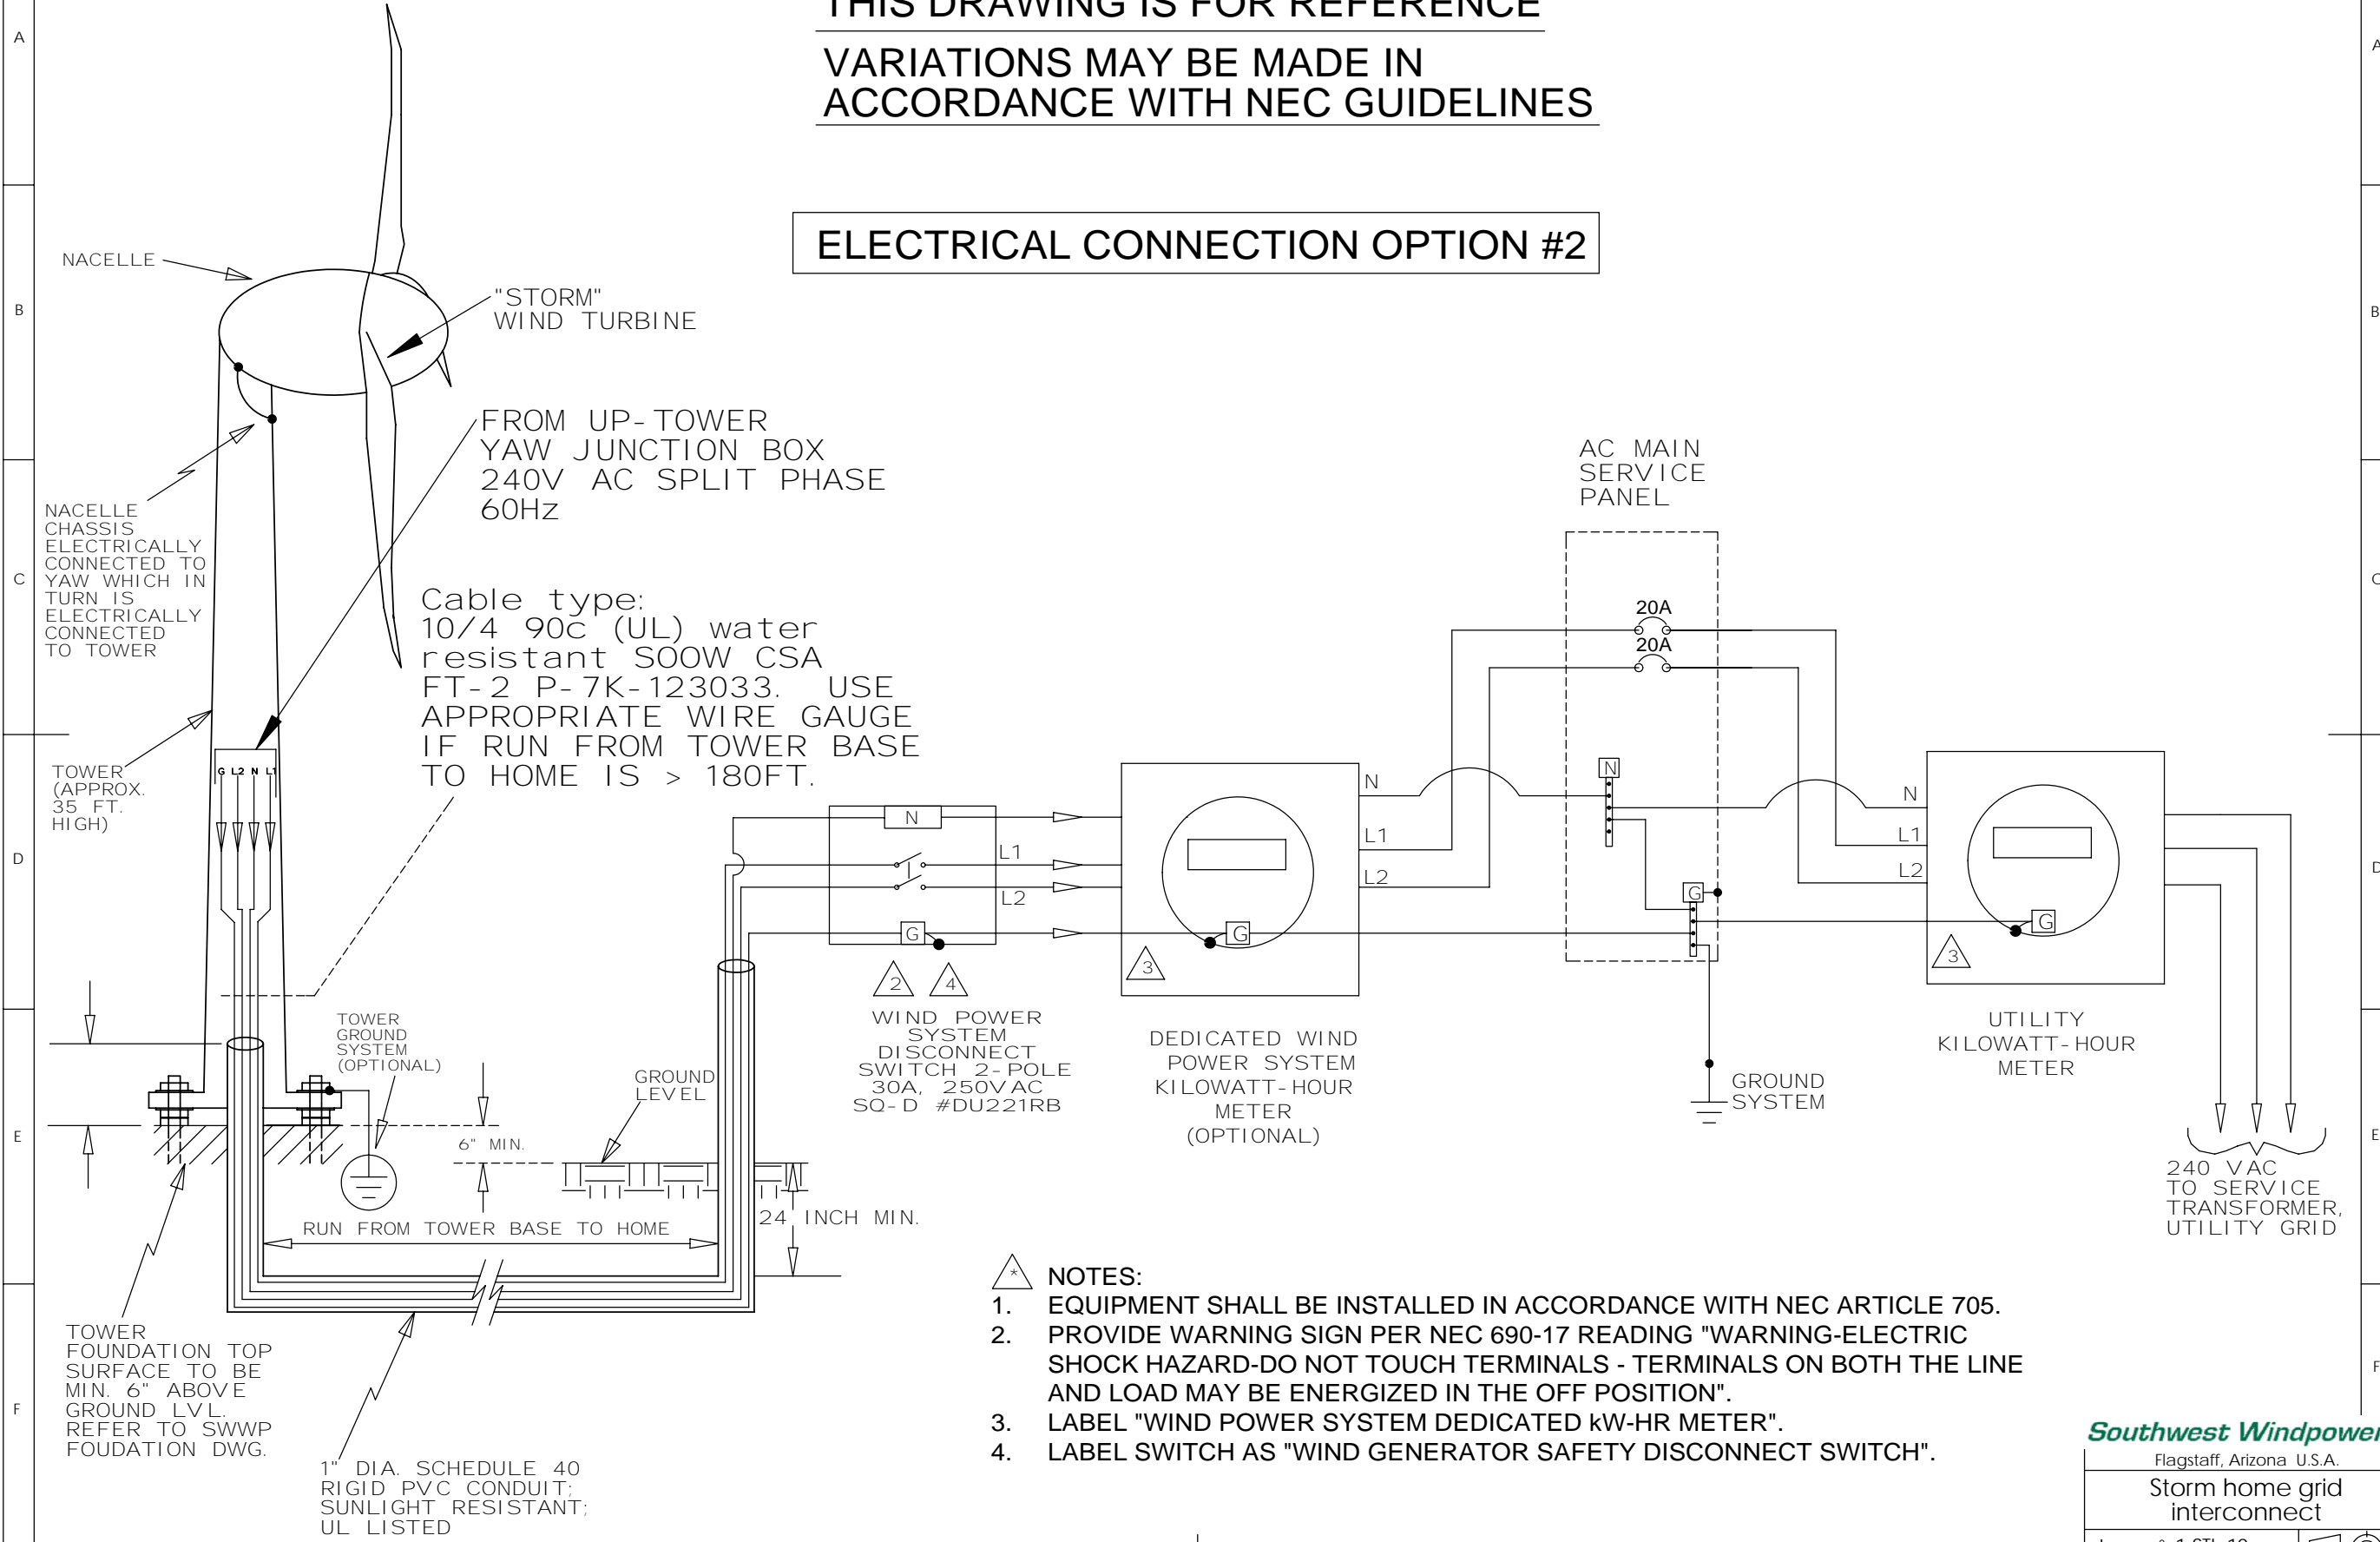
THIS DRAWING IS FOR REFERENCE

VARIATIONS MAY BE MADE IN ACCORDANCE WITH NEC GUIDELINES

ELECTRICAL CONNECTION OPTION #2

A
B
C
D
E
F

NACELLE

"STORM" WIND TURBINE

FROM UP-TOWER YAW JUNCTION BOX 240V AC SPLIT PHASE 60Hz

NACELLE CHASSIS ELECTRICALLY CONNECTED TO YAW WHICH IN TURN IS ELECTRICALLY CONNECTED TO TOWER

Cable type: 10/4 90c (UL) water resistant SOOW CSA FT-2 P-7K-123033. USE APPROPRIATE WIRE GAUGE IF RUN FROM TOWER BASE TO HOME IS > 180FT.

AC MAIN SERVICE PANEL

20A
20A

TOWER (APPROX. 35 FT. HIGH)

G L2 N L1

N
L1
L2
G

N
L1
L2
G

N
G

N
L1
L2
G

2 4

3

3

WIND POWER SYSTEM DISCONNECT SWITCH 2-POLE 30A, 250VAC SQ-D #DU221RB

DEDICATED WIND POWER SYSTEM KILOWATT-HOUR METER (OPTIONAL)

UTILITY KILOWATT-HOUR METER

TOWER GROUND SYSTEM (OPTIONAL)

GROUND LEVEL

6" MIN.

GROUND SYSTEM

RUN FROM TOWER BASE TO HOME

24 INCH MIN.

240 VAC TO SERVICE TRANSFORMER, UTILITY GRID

* NOTES:
1. EQUIPMENT SHALL BE INSTALLED IN ACCORDANCE WITH NEC ARTICLE 705.
2. PROVIDE WARNING SIGN PER NEC 690-17 READING "WARNING-ELECTRIC SHOCK HAZARD-DO NOT TOUCH TERMINALS - TERMINALS ON BOTH THE LINE AND LOAD MAY BE ENERGIZED IN THE OFF POSITION".
3. LABEL "WIND POWER SYSTEM DEDICATED kW-HR METER".
4. LABEL SWITCH AS "WIND GENERATOR SAFETY DISCONNECT SWITCH".

TOWER FOUNDATION TOP SURFACE TO BE MIN. 6" ABOVE GROUND LVL. REFER TO SWWP FOUDATION DWG.

1" DIA. SCHEDULE 40 RIGID PVC CONDUIT; SUNLIGHT RESISTANT; UL LISTED

Southwest Windpower
Flagstaff, Arizona U.S.A.
Storm home grid interconnect